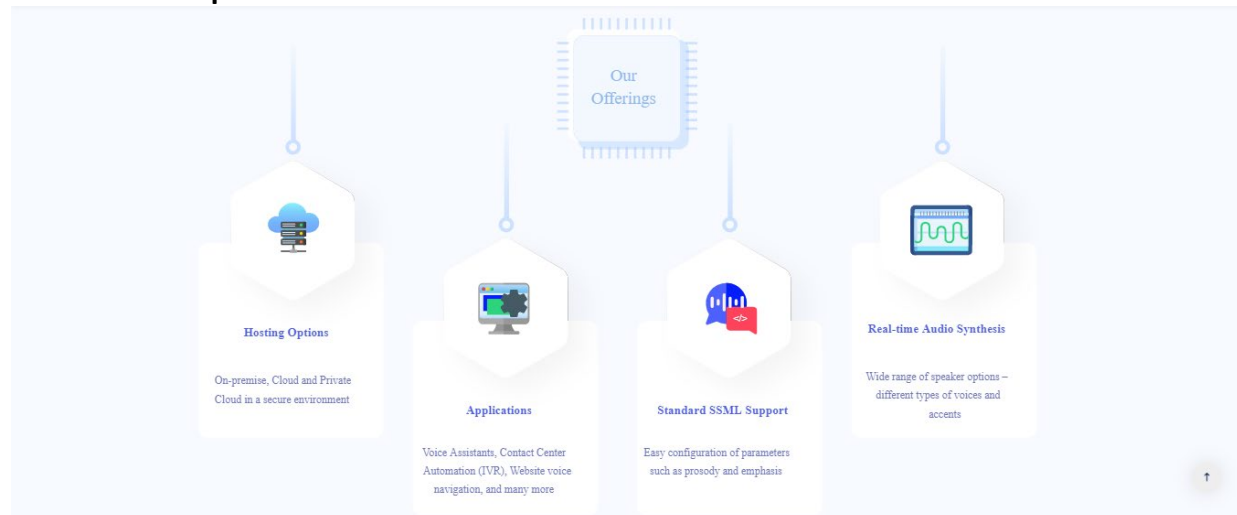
Our Offerings

Hosting Options

On-premise, Cloud and Private Cloud in a secure environment

Applications

Voice Assistants, Contact Center Automation (IVR), Website voice navigation, and many more

</>

Standard SSML Support

Easy configuration of parameters such as prosody and emphasis

Real-time Audio Synthesis

Wide range of speaker options – different types of voices and accents

↑